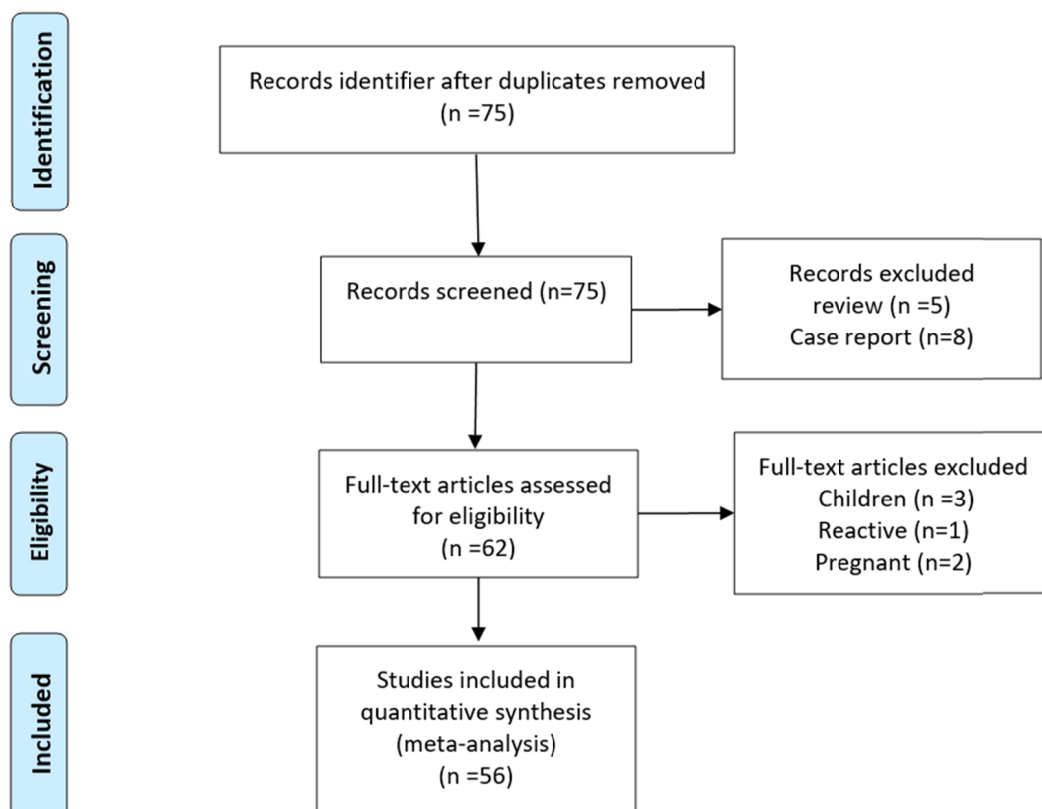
Identification

Records identifier after duplicates removed
(n =75)

Screening

Records screened (n=75)

Records excluded
review (n =5)
Case report (n=8)

Eligibility

Full-text articles assessed for eligibility
(n =62)

Full-text articles excluded
Children (n =3)
Reactive (n=1)
Pregnant (n=2)

Included

Studies included in quantitative synthesis
(meta-analysis)
(n =56)